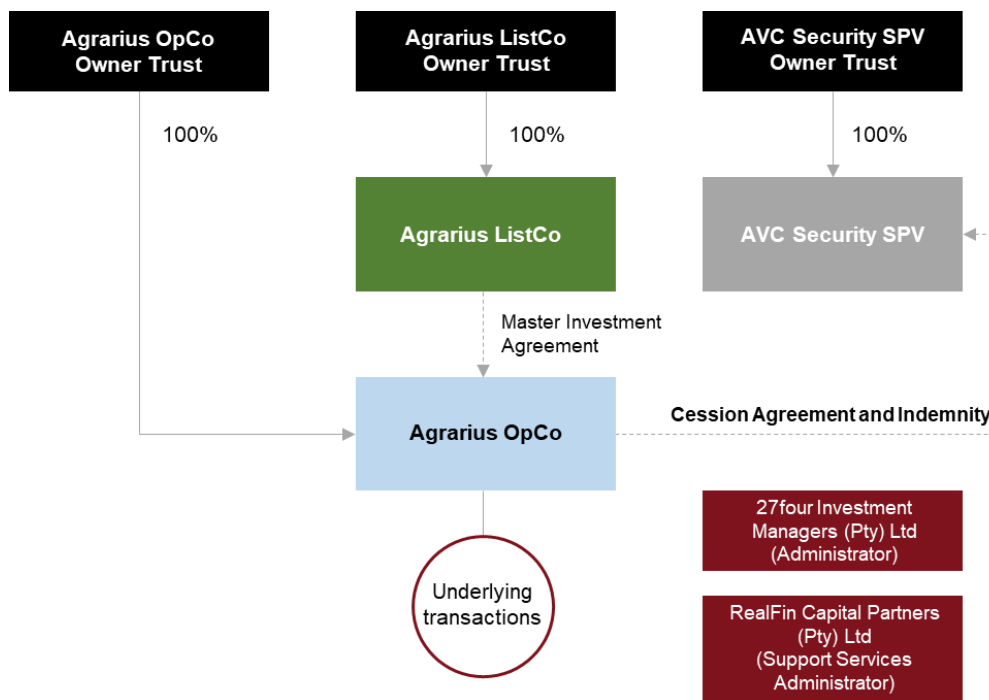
Agrarius OpCo Owner Trust

Agrarius ListCo Owner Trust

AVC Security SPV Owner Trust

100%

100%

100%

Agrarius ListCo

AVC Security SPV

Master Investment Agreement

Agrarius OpCo

Cession Agreement and Indemnity

27four Investment Managers (Pty) Ltd (Administrator)

Underlying transactions

RealFin Capital Partners (Pty) Ltd (Support Services Administrator)